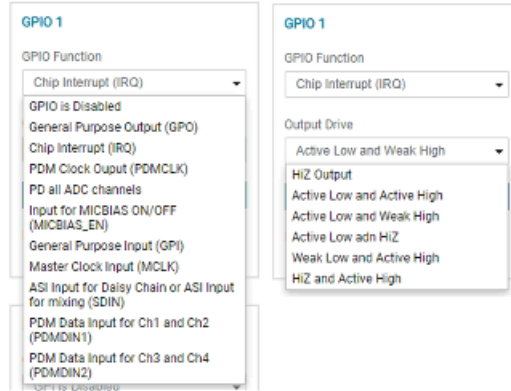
GPIO 1

GPIO Function

Chip Interrupt (IRQ)

GPIO is Disabled
General Purpose Output (GPO)
Chip Interrupt (IRQ)
PDM Clock Ouput (PDMCLK)
PD all ADC channels
Input for MICBIAS ON/OFF (MICBIAS_EN)
General Purpose Input (GPI)
Master Clock Input (MCLK)
ASI Input for Daisy Chain or ASI Input for mixing (SDIN)
PDM Data Input for Ch1 and Ch2 (PDMDIN1)
PDM Data Input for Ch3 and Ch4 (PDMDIN2)

GPI is Disabled

GPIO 1

GPIO Function

Chip Interrupt (IRQ)

Output Drive

Active Low and Weak High

HiZ Output
Active Low and Active High
Active Low and Weak High
Active Low adn HiZ
Weak Low and Active High
HiZ and Active High